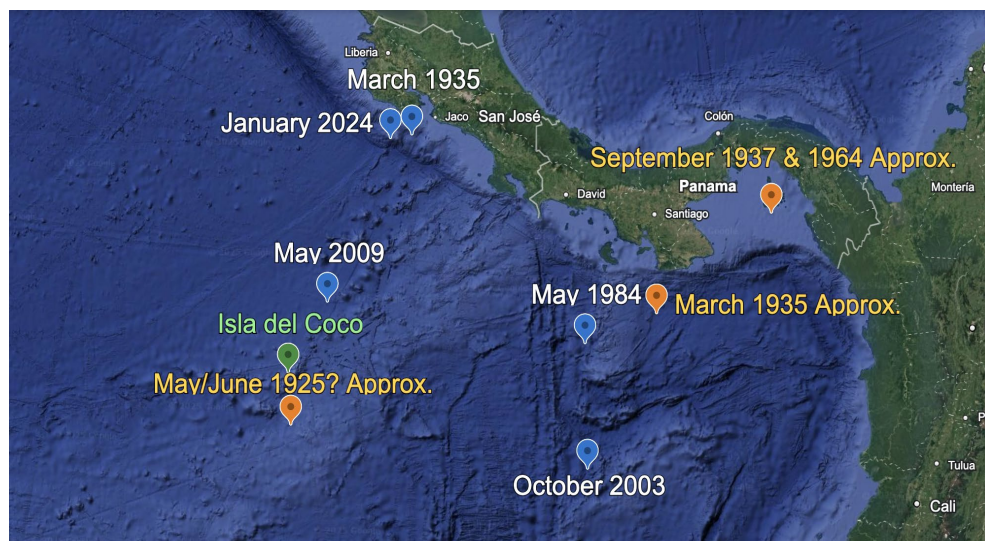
Liberia
March 1935
January 2024
Jaco
San José
Colón
September 1937 & 1964 Approx.
Panama
Montería
David
Santiago
May 2009
May 1984
March 1935 Approx.
Isla del Coco
May/June 1925? Approx.
Tulua
October 2003
Cali